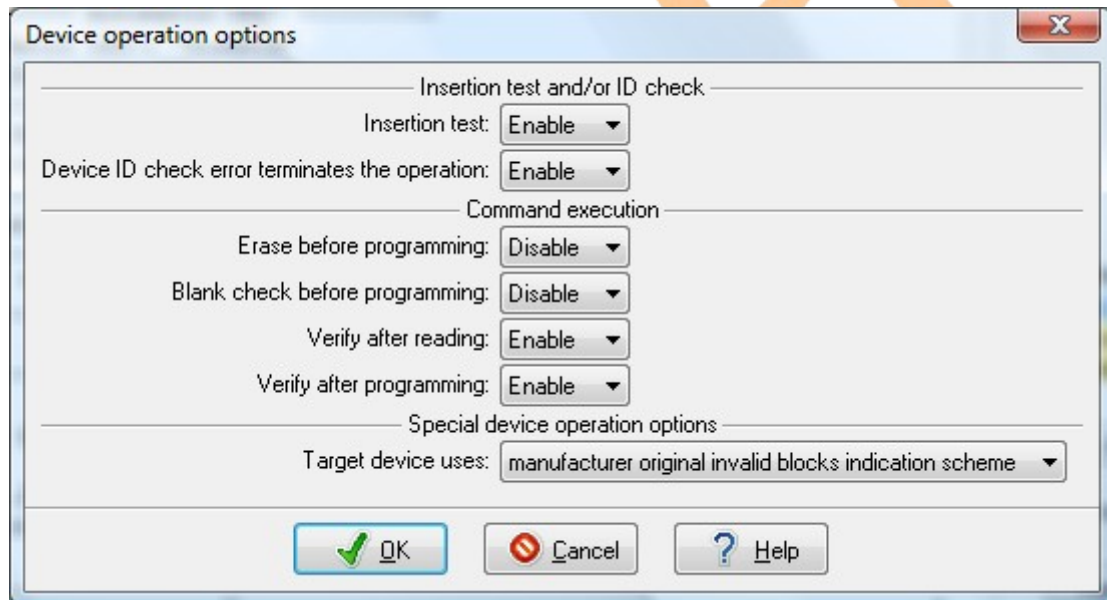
Device operation options

Insertion test and/or ID check

Insertion test: Enable

Device ID check error terminates the operation: Enable

Command execution

Erase before programming: Disable

Blank check before programming: Disable

Verify after reading: Enable

Verify after programming: Enable

Special device operation options

Target device uses: manufacturer original invalid blocks indication scheme

OK Cancel Help